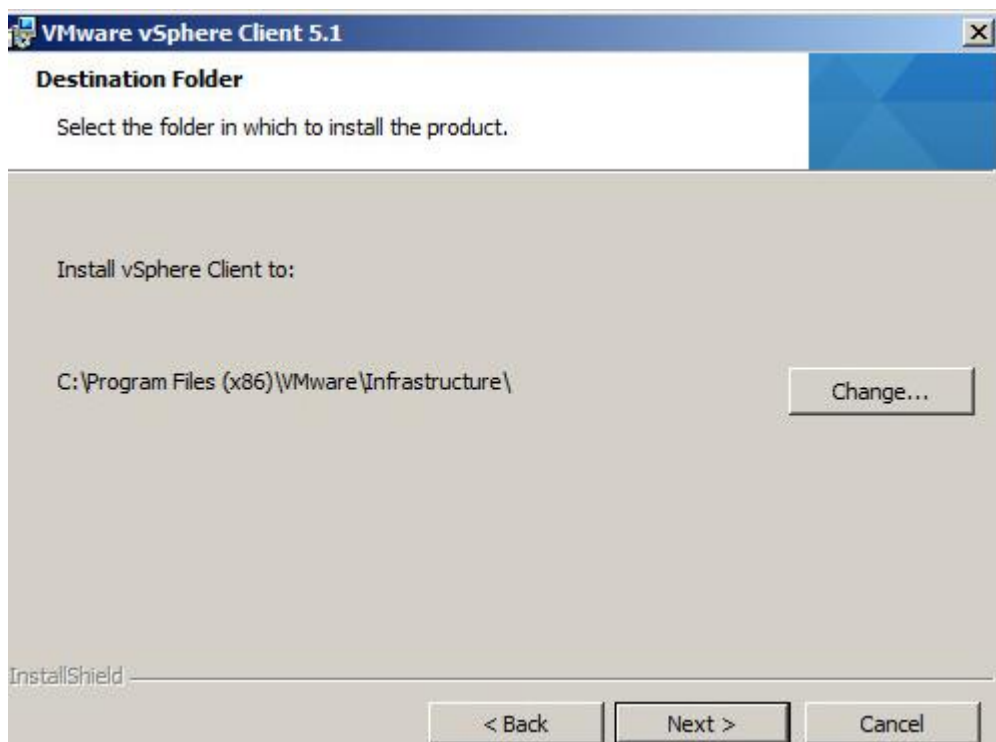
VMware vSphere Client 5.1

Destination Folder

Select the folder in which to install the product.

Install vSphere Client to:

C:\Program Files (x86)\VMware\Infrastructure\

Change...

InstallShield

< Back

Next >

Cancel